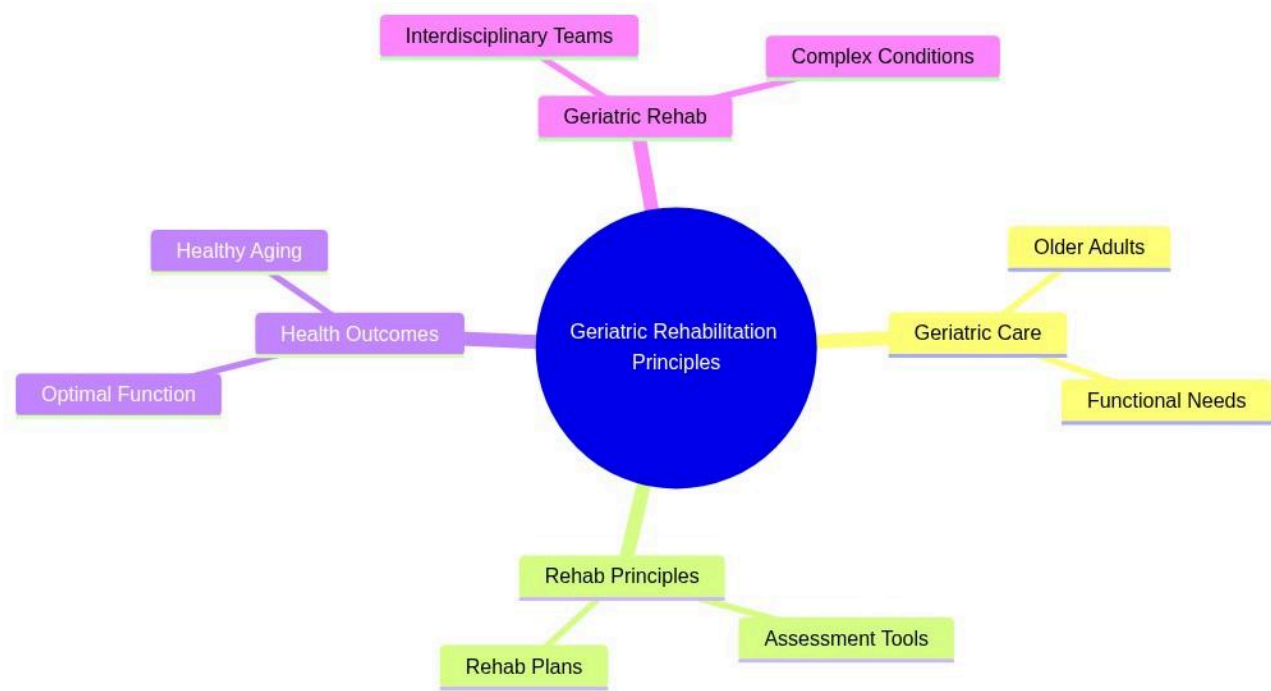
Geriatric Rehabilitation Principles

Geriatric Rehab
Interdisciplinary Teams
Complex Conditions

Geriatric Care
Older Adults
Functional Needs

Rehab Principles
Assessment Tools
Rehab Plans

Health Outcomes
Healthy Aging
Optimal Function